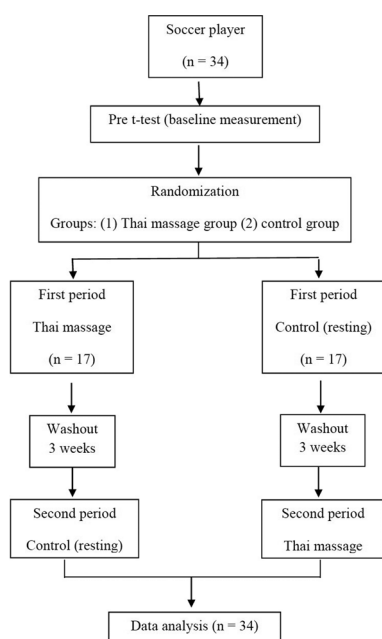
Soccer player

(n = 34)

Pre t-test (baseline measurement)

Randomization

Groups: (1) Thai massage group (2) control group

First period

Thai massage

(n = 17)

First period

Control (resting)

(n = 17)

Washout
3 weeks

Washout
3 weeks

Second period

Control (resting)

Second period

Thai massage

Data analysis (n = 34)